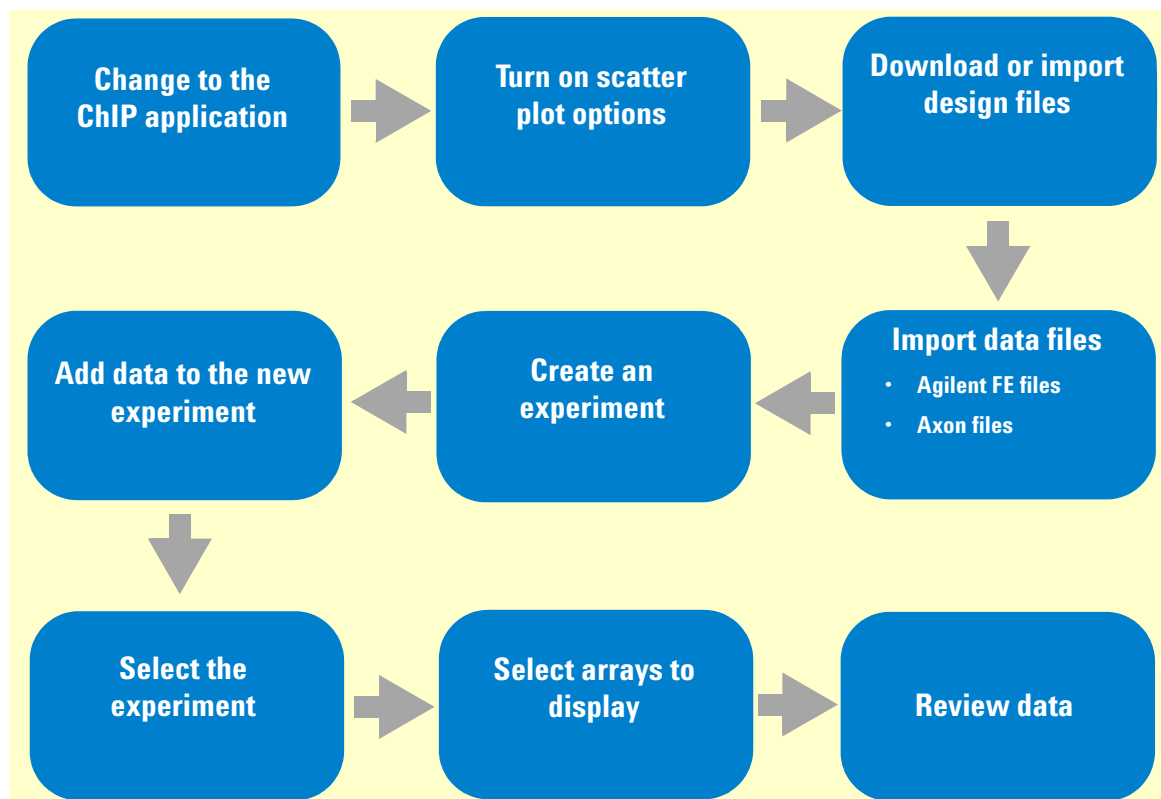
Change to the ChIP application

Turn on scatter plot options

Download or import design files

Import data files
• Agilent FE files
• Axon files

Create an experiment

Add data to the new experiment

Select the experiment

Select arrays to display

Review data